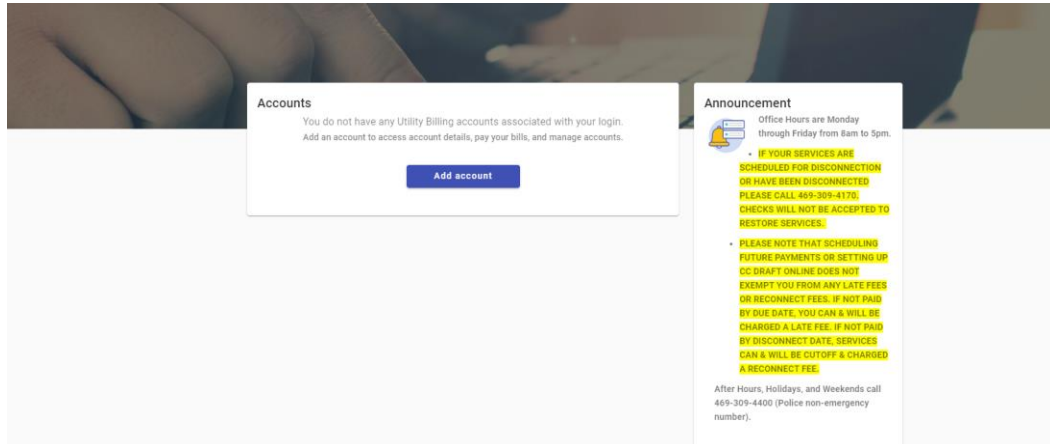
Accounts

You do not have any Utility Billing accounts associated with your login.

Add an account to access account details, pay your bills, and manage accounts.

Add account

Announcement

Office Hours are Monday through Friday from 8am to 5pm.

- IF YOUR SERVICES ARE SCHEDULED FOR DISCONNECTION OR HAVE BEEN DISCONNECTED PLEASE CALL 469-309-4170. CHECKS WILL NOT BE ACCEPTED TO RESTORE SERVICES.
- PLEASE NOTE THAT SCHEDULING FUTURE PAYMENTS OR SETTING UP CC DRAFT ONLINE DOES NOT EXEMPT YOU FROM ANY LATE FEES OR RECONNECT FEES. IF NOT PAID BY DUE DATE, YOU CAN & WILL BE CHARGED A LATE FEE. IF NOT PAID BY DISCONNECT DATE, SERVICES CAN & WILL BE CUTOFF & CHARGED A RECONNECT FEE.

After Hours, Holidays, and Weekends call 469-309-4400 (Police non-emergency number).